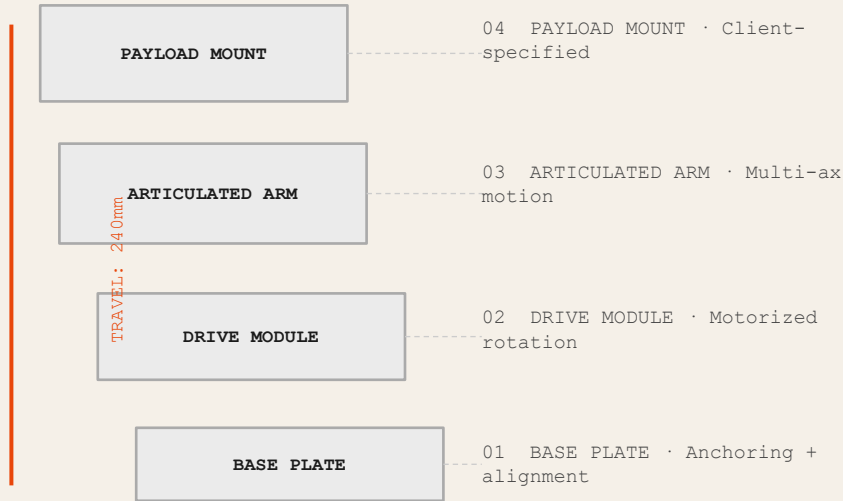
PAYLOAD MOUNT

04 PAYLOAD MOUNT · Client-specified

ARTICULATED ARM

03 ARTICULATED ARM · Multi-ax motion

TRAVEL: 240mm

DRIVE MODULE

02 DRIVE MODULE · Motorized rotation

BASE PLATE

01 BASE PLATE · Anchoring + alignment